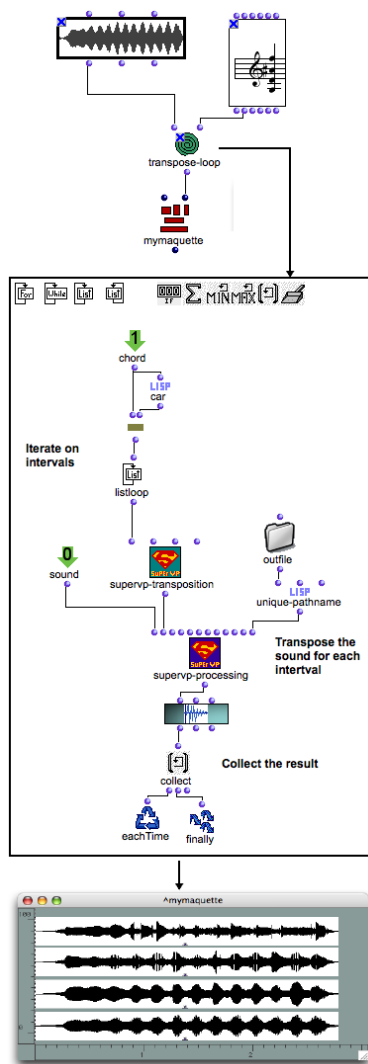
transpose-loop

mymaquette

For While List List

MIN MAX

1

chord

LISP car

Iterate on intervals

List

listloop

0

sound

SuperVP

supervp-transposition

outfile

LISP unique-pathname

SuperVP

supervp-processing

Transpose the sound for each intertval

collect

Collect the result

eachTime

finally

^mymaquette

100

0

1

2